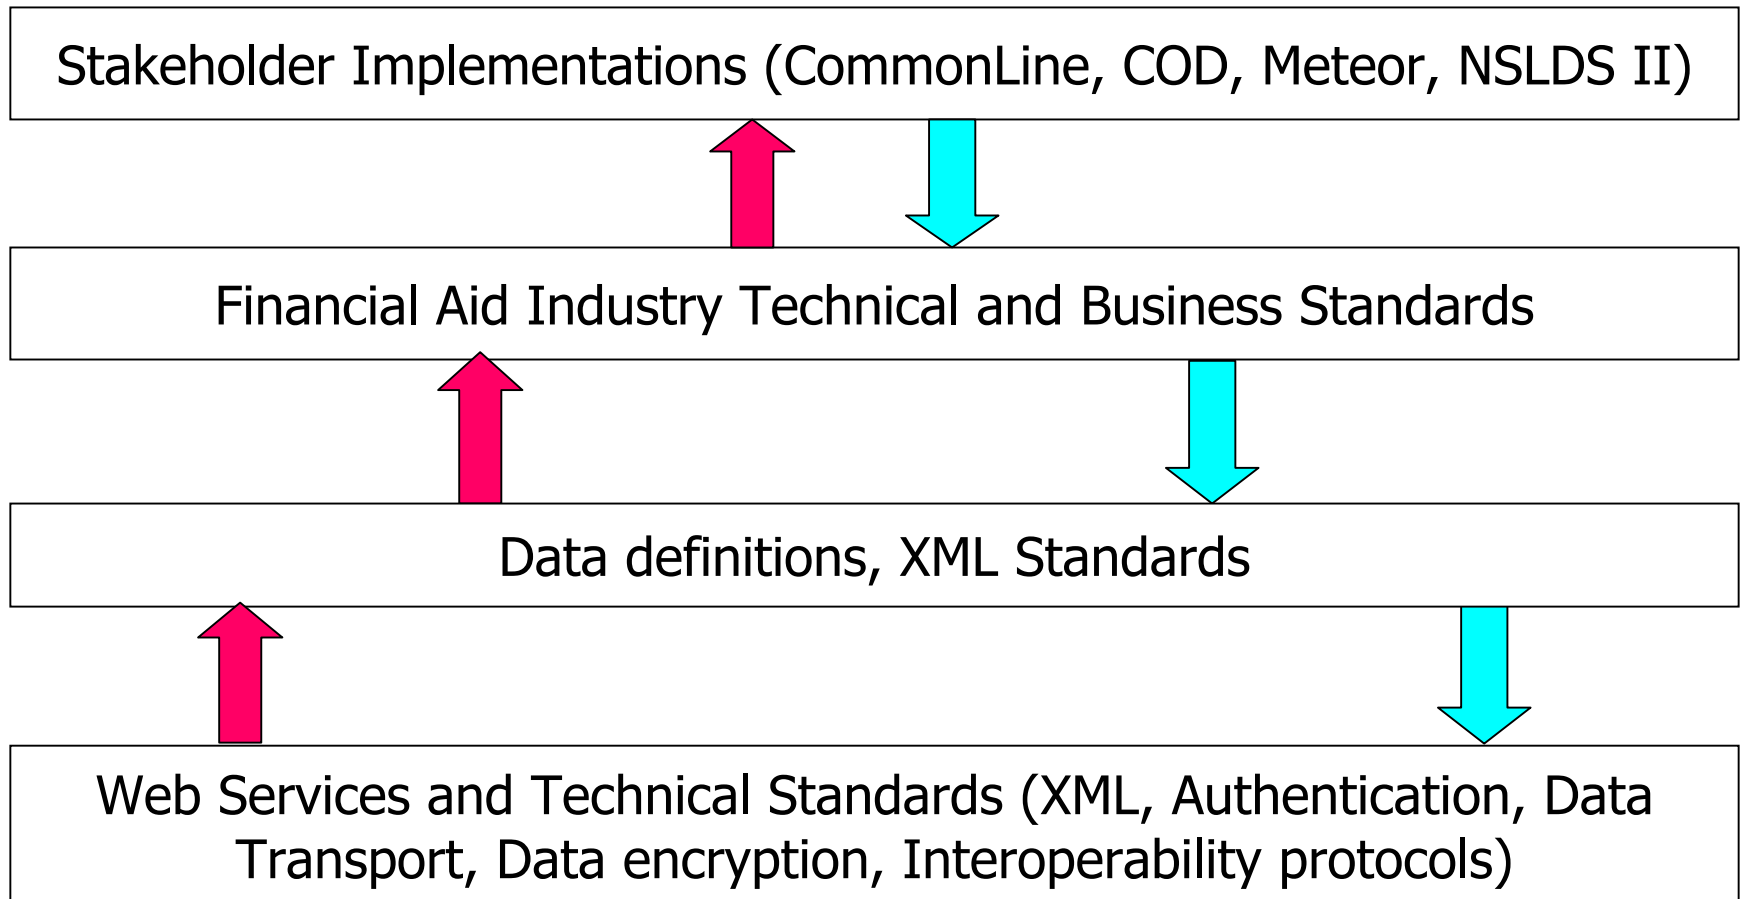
Stakeholder Implementations (CommonLine, COD, Meteor, NSLDS II)

Financial Aid Industry Technical and Business Standards

Data definitions, XML Standards

Web Services and Technical Standards (XML, Authentication, Data Transport, Data encryption, Interoperability protocols)